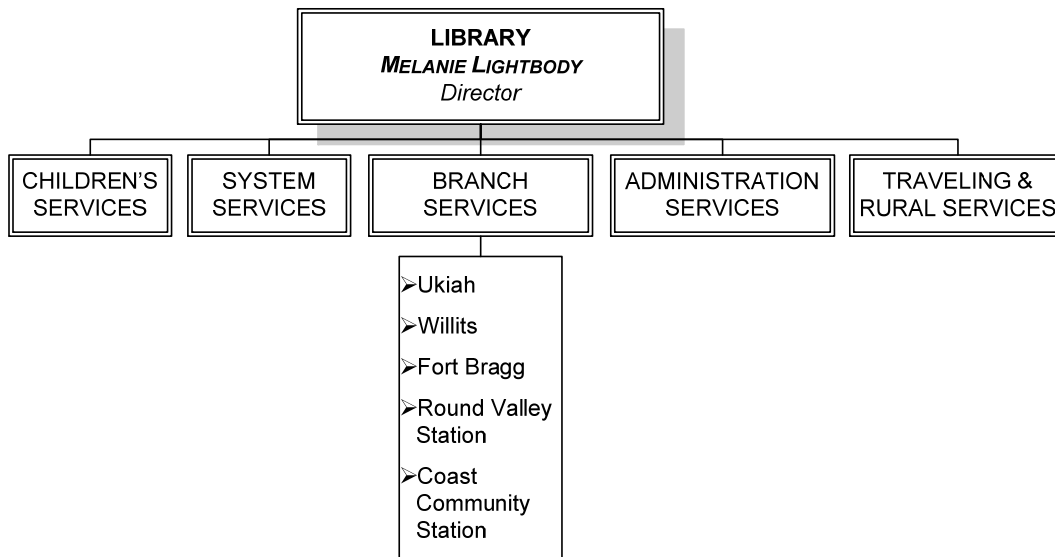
LIBRARY
MELANIE LIGHTBODY
Director

CHILDREN'S SERVICES

SYSTEM SERVICES

BRANCH SERVICES

ADMINISTRATION SERVICES

TRAVELING & RURAL SERVICES

➢Ukiah
➢Willits
➢Fort Bragg
➢Round Valley Station
➢Coast Community Station